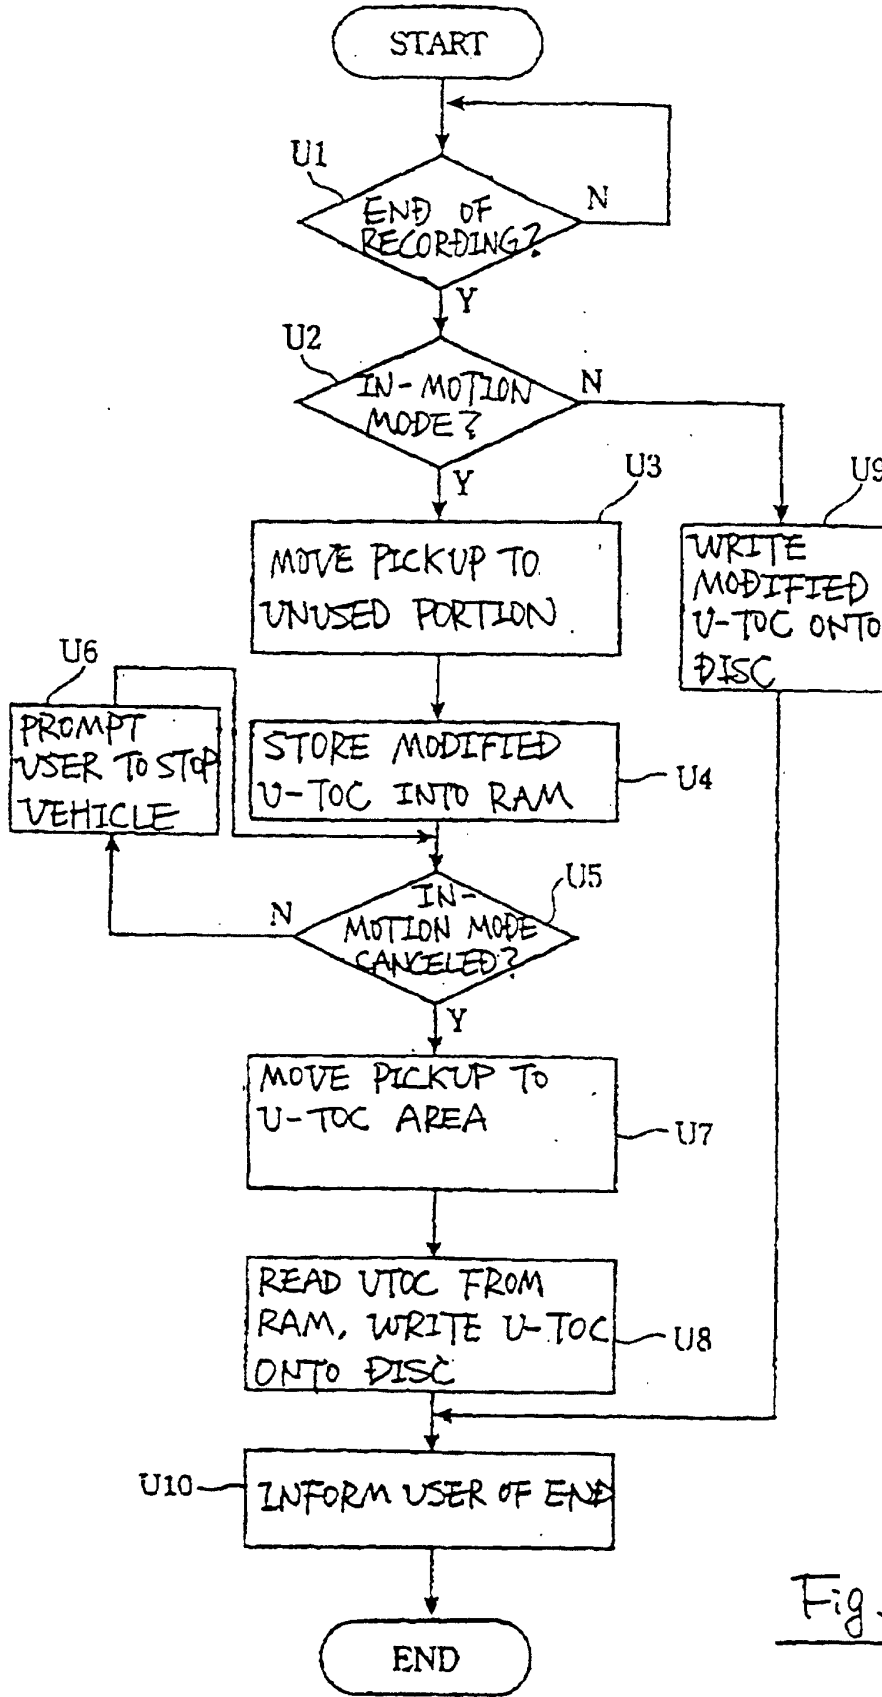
START

U1

END OF RECORDING?

N

Y

U2

IN-MOTION MODE?

N

Y

U3

MOVE PICKUP TO UNUSED PORTION

U9

WRITE MODIFIED U-TOC ONTO DISC

U6

PROMPT USER TO STOP VEHICLE

STORE MODIFIED U-TOC INTO RAM

U4

U5

N

IN-MOTION MODE CANCELED?

Y

MOVE PICKUP TO U-TOC AREA

U7

READ UTOC FROM RAM, WRITE U-TOC ONTO DISC

U8

U10

INFORM USER OF END

END

Fig.